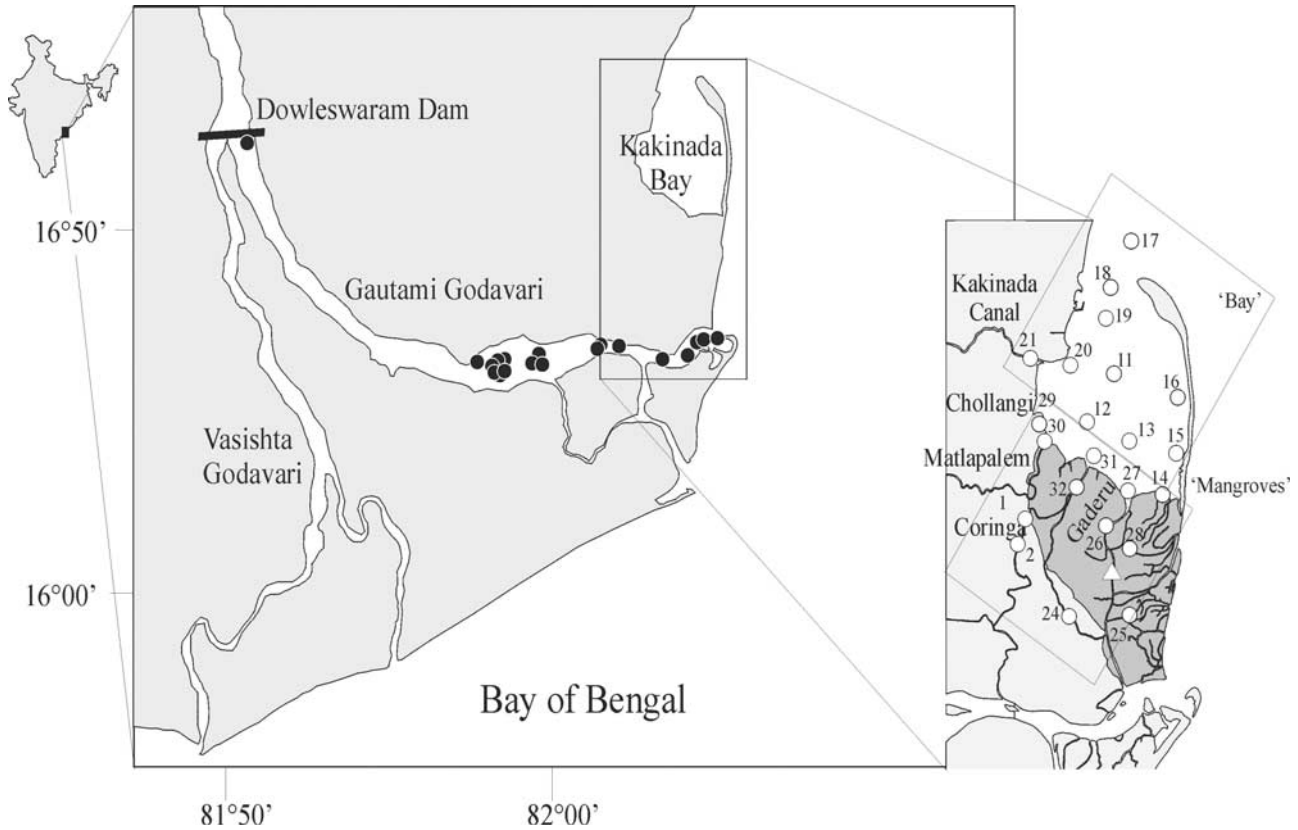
Dowleswaram Dam

Kakinada Bay

16°50'

Gautami Godavari

Vasishta Godavari

16°00'

Bay of Bengal

81°50'

82°00'

Kakinada Canal

17

18

19

'Bay'

21

20

11

16

Chollangi

29

12

30

13

15

Matlapalem

31

27

14

'Mangroves'

32

1

Coringa

Gaderu

28

26

2

24

25